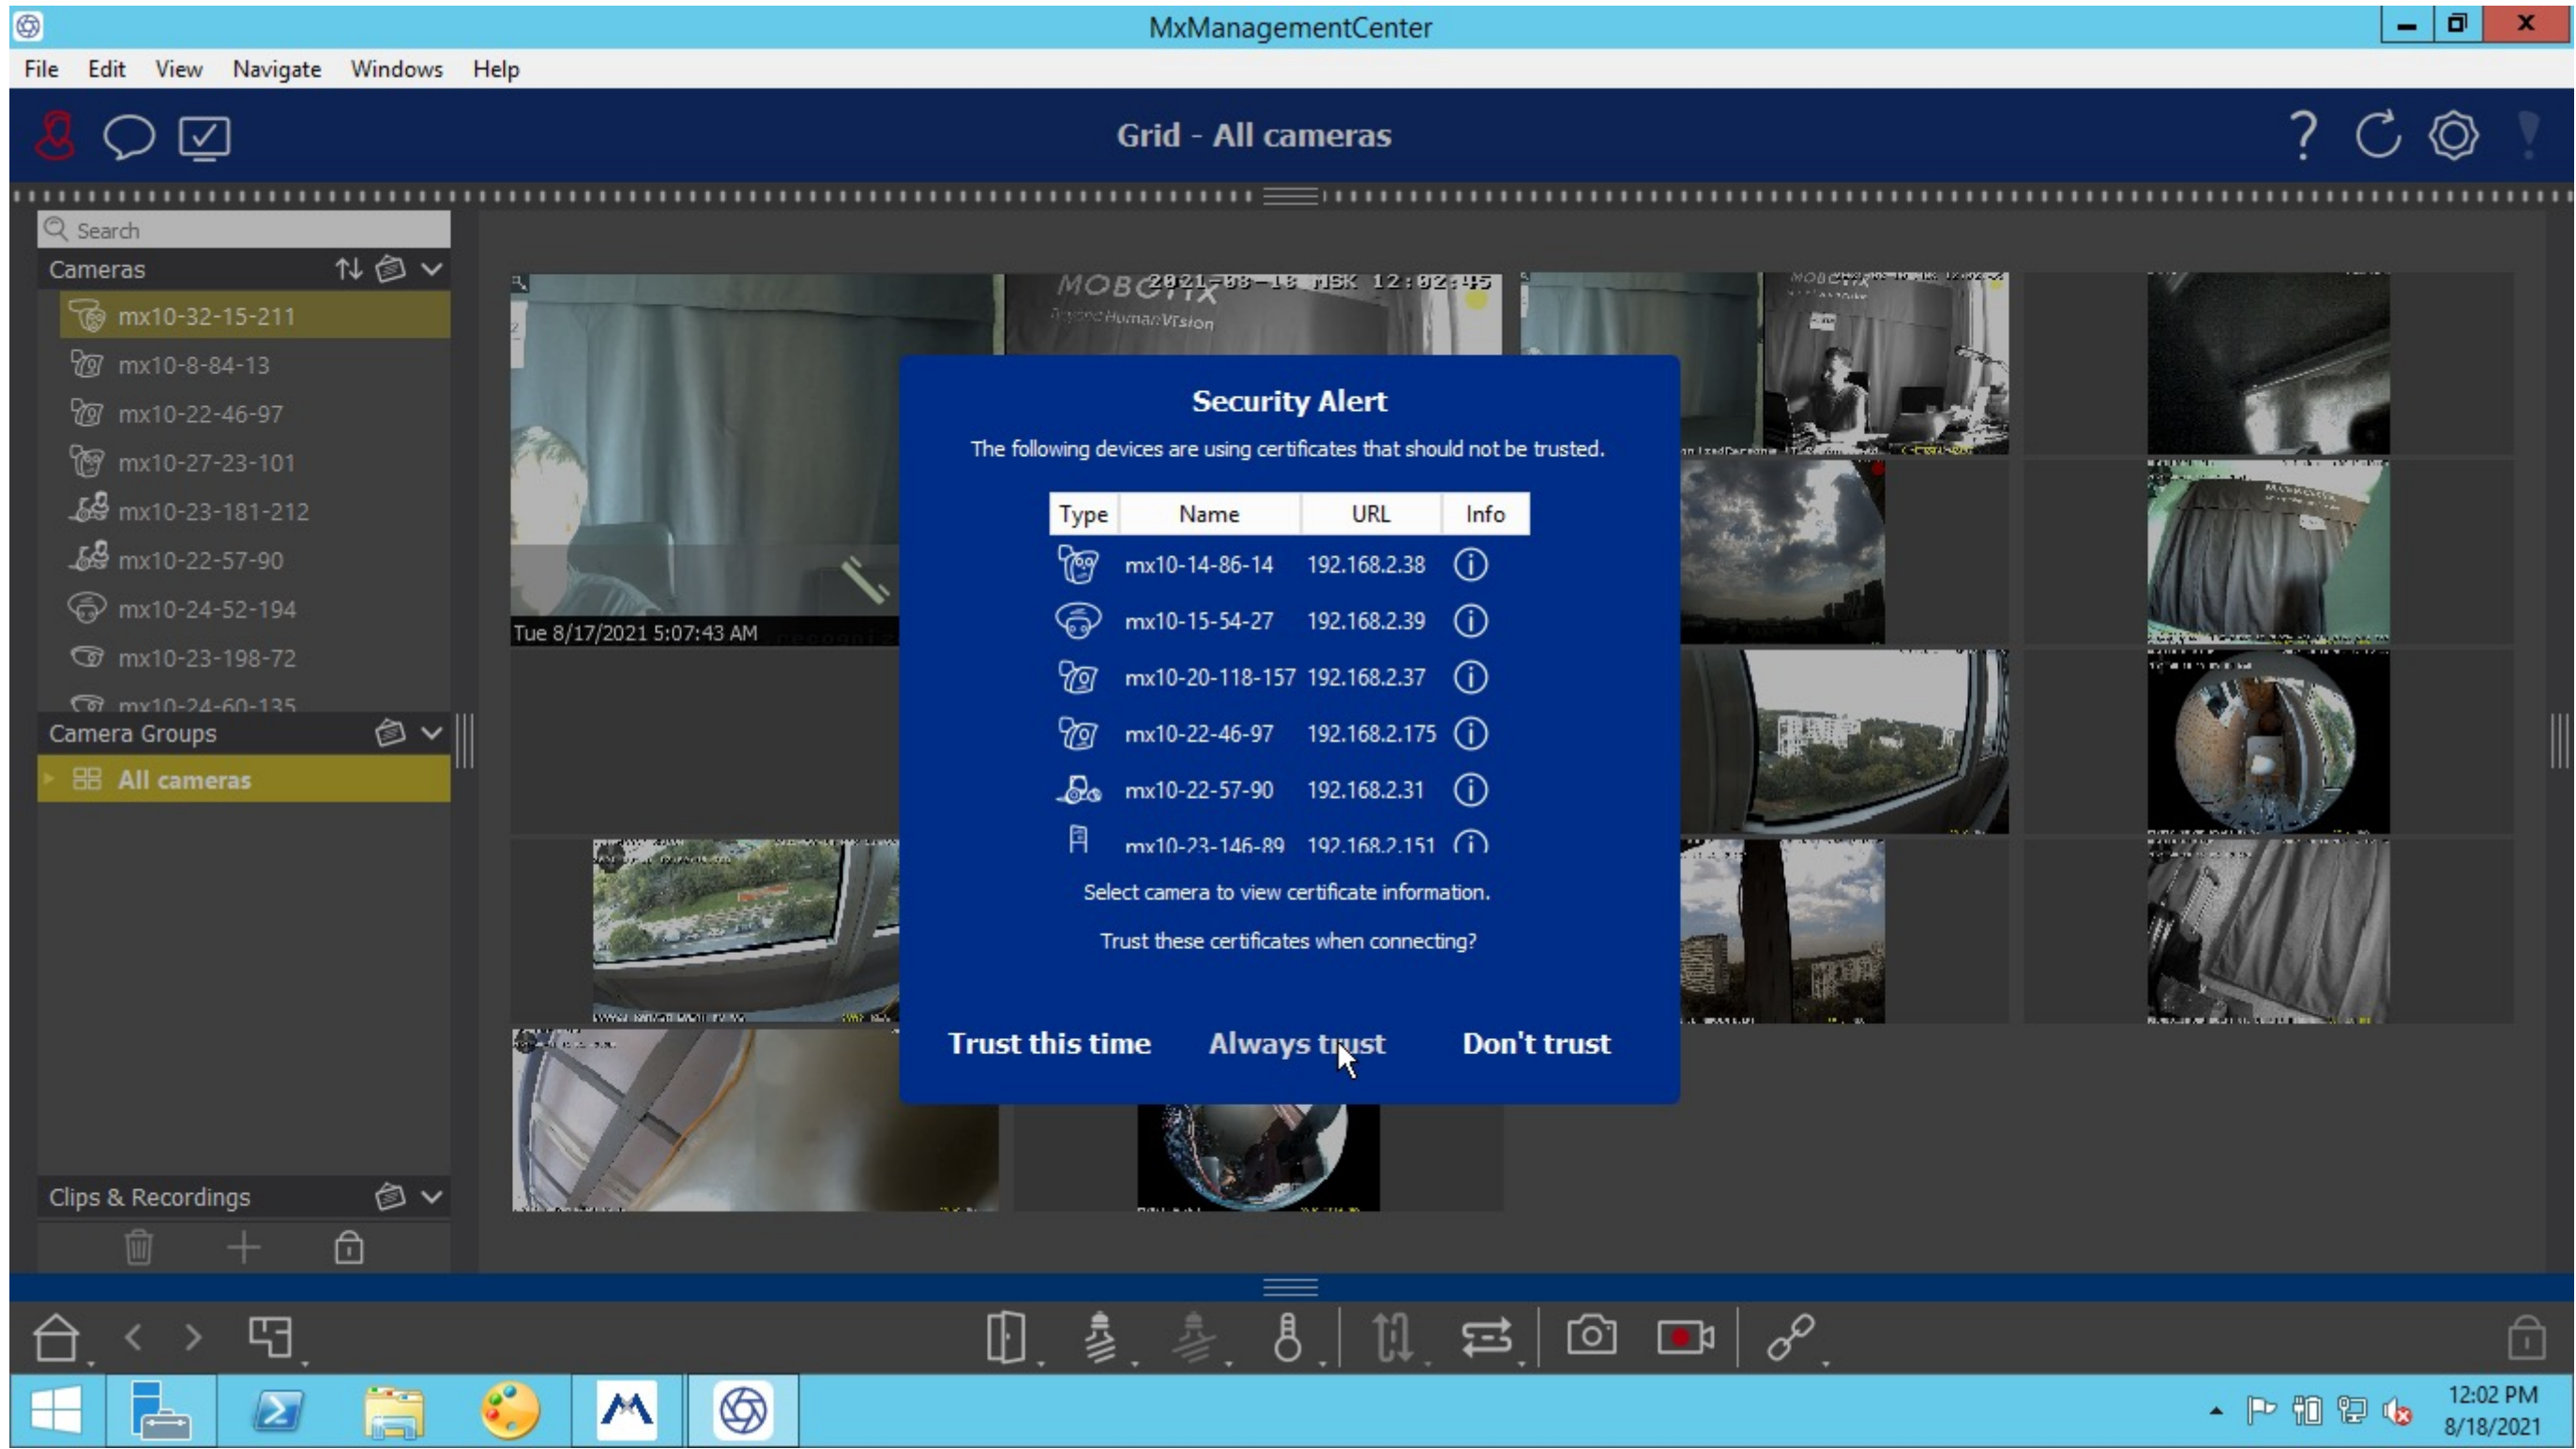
MxManagementCenter

File Edit View Navigate Windows Help

Grid - All cameras

Search

Cameras

mx10-32-15-211
mx10-8-84-13
mx10-22-46-97
mx10-27-23-101
mx10-23-181-212
mx10-22-57-90
mx10-24-52-194
mx10-23-198-72
mx10-24-60-135

Camera Groups

All cameras

Clips & Recordings

MOBOTIX
Beyond HumanVision
2021-08-18 MSK 12:02:45

Tue 8/17/2021 5:07:43 AM

Security Alert

The following devices are using certificates that should not be trusted.

| Type | Name | URL | Info |
|---|---|---|---|
| | mx10-14-86-14 | 192.168.2.38 | ⓘ |
| | mx10-15-54-27 | 192.168.2.39 | ⓘ |
| | mx10-20-118-157 | 192.168.2.37 | ⓘ |
| | mx10-22-46-97 | 192.168.2.175 | ⓘ |
| | mx10-22-57-90 | 192.168.2.31 | ⓘ |
| | mx10-23-146-89 | 192.168.2.151 | ⓘ |

Select camera to view certificate information.

Trust these certificates when connecting?

Trust this time Always trust Don't trust

12:02 PM
8/18/2021